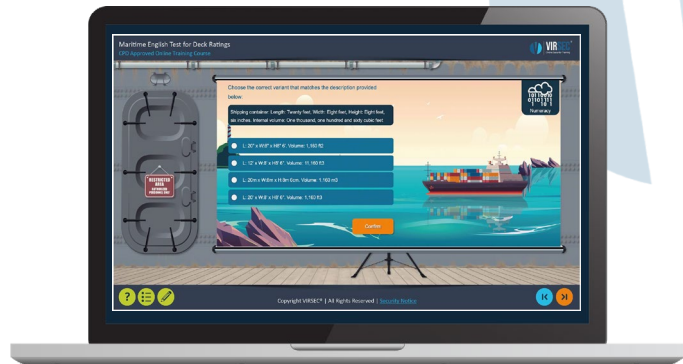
Maritime English Test for Deck Ratings
CPD Approved Online Training Course

VIRSEC

Choose the correct variant that matches the description provided below.

Shipping container: Length: Twenty feet, Width: Eight feet, Height: Eight feet, six inches. Internal volume: One thousand, one hundred and sixty cubic feet.

Numeracy

L: 20' x W8' x H8' 6". Volume: 1,160 ft3

L: 12' x W8' x H8' 6". Volume: 11,160 ft3

L: 20m x W8m x H 8m 6cm. Volume: 1,160 m3

L: 20' x W8' x H8' 6". Volume: 1,160 ft3

Confirm

RESTRICTED AREA
AUTHORIZED PERSONNEL ONLY

Copyright VIRSEC® | All Rights Reserved | Security Notice